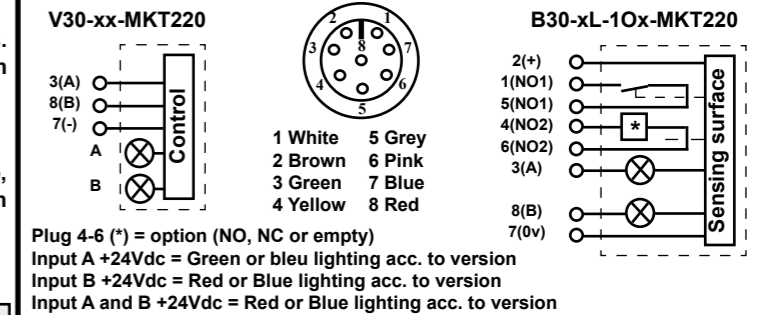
V30-xx-MKT220

3(A)
8(B)
7(-)
A
B
Control

1 2 3 4 5 6 7 8

1 White
2 Brown
3 Green
4 Yellow
5 Grey
6 Pink
7 Blue
8 Red

B30-xL-1Ox-MKT220

2(+)
1(NO1)
5(NO1)
4(NO2)
6(NO2)
3(A)
8(B)
7(0v)
*
Sensing surface

Plug 4-6 (*) = option (NO, NC or empty)
Input A +24Vdc = Green or bleu lighting acc. to version
Input B +24Vdc = Red or Blue lighting acc. to version
Input A and B +24Vdc = Red or Blue lighting acc. to version